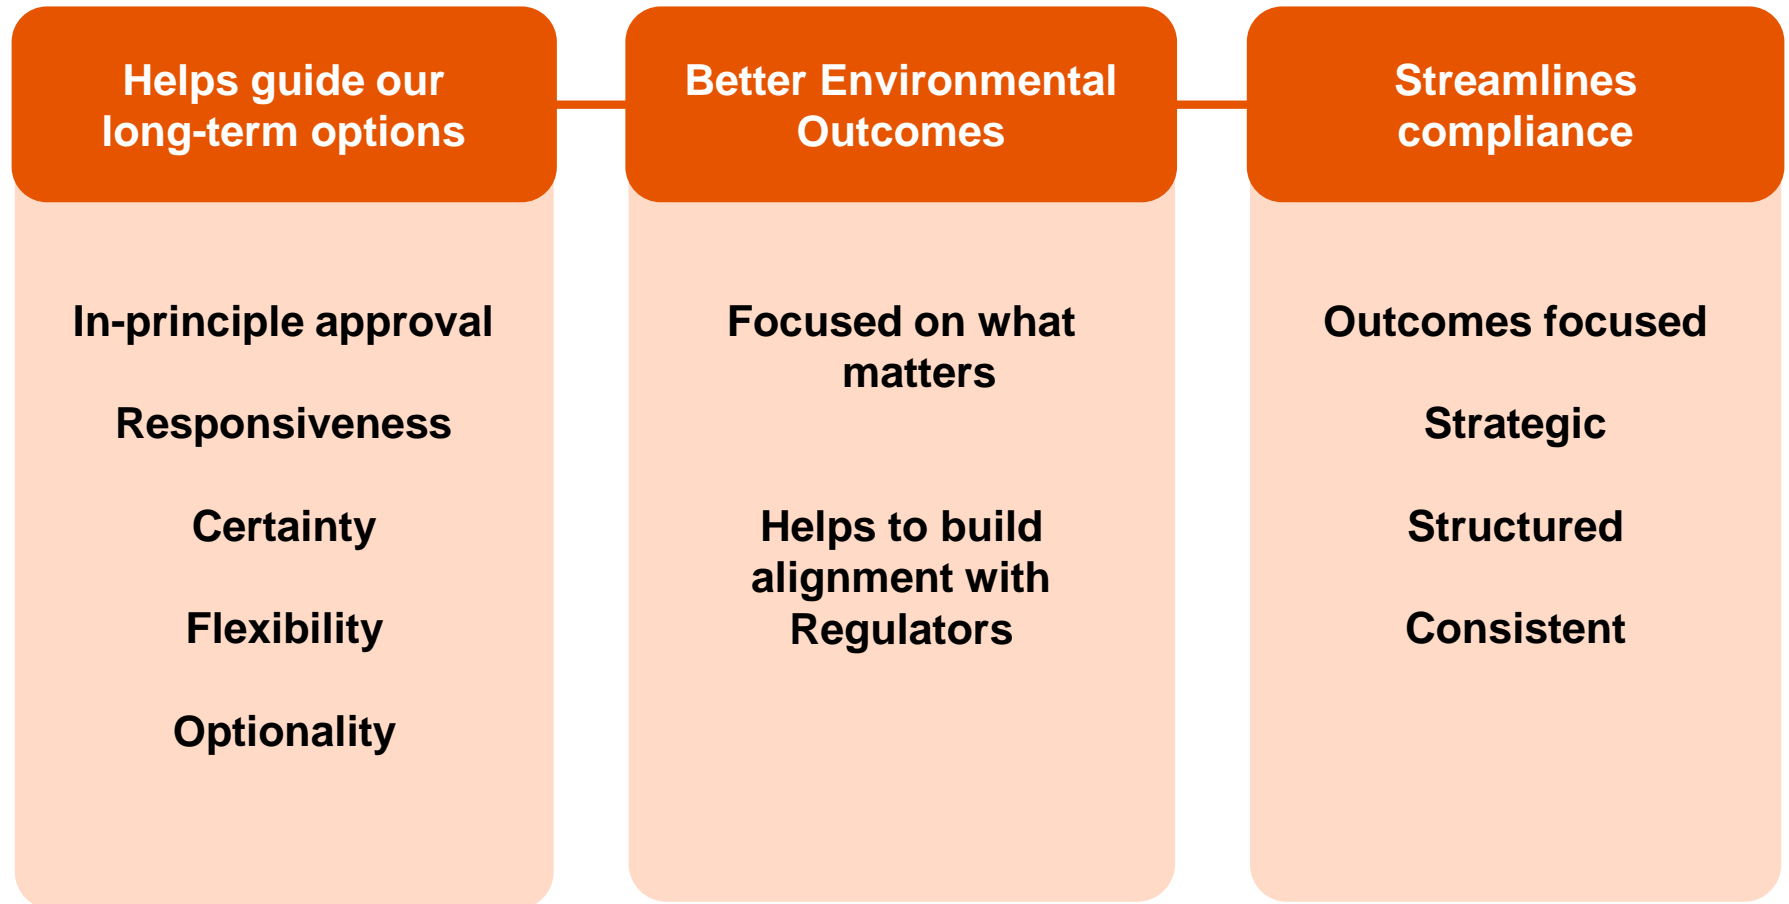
Helps guide our long-term options

In-principle approval

Responsiveness

Certainty

Flexibility

Optionality

Better Environmental Outcomes

Focused on what matters

Helps to build alignment with Regulators

Streamlines compliance

Outcomes focused

Strategic

Structured

Consistent